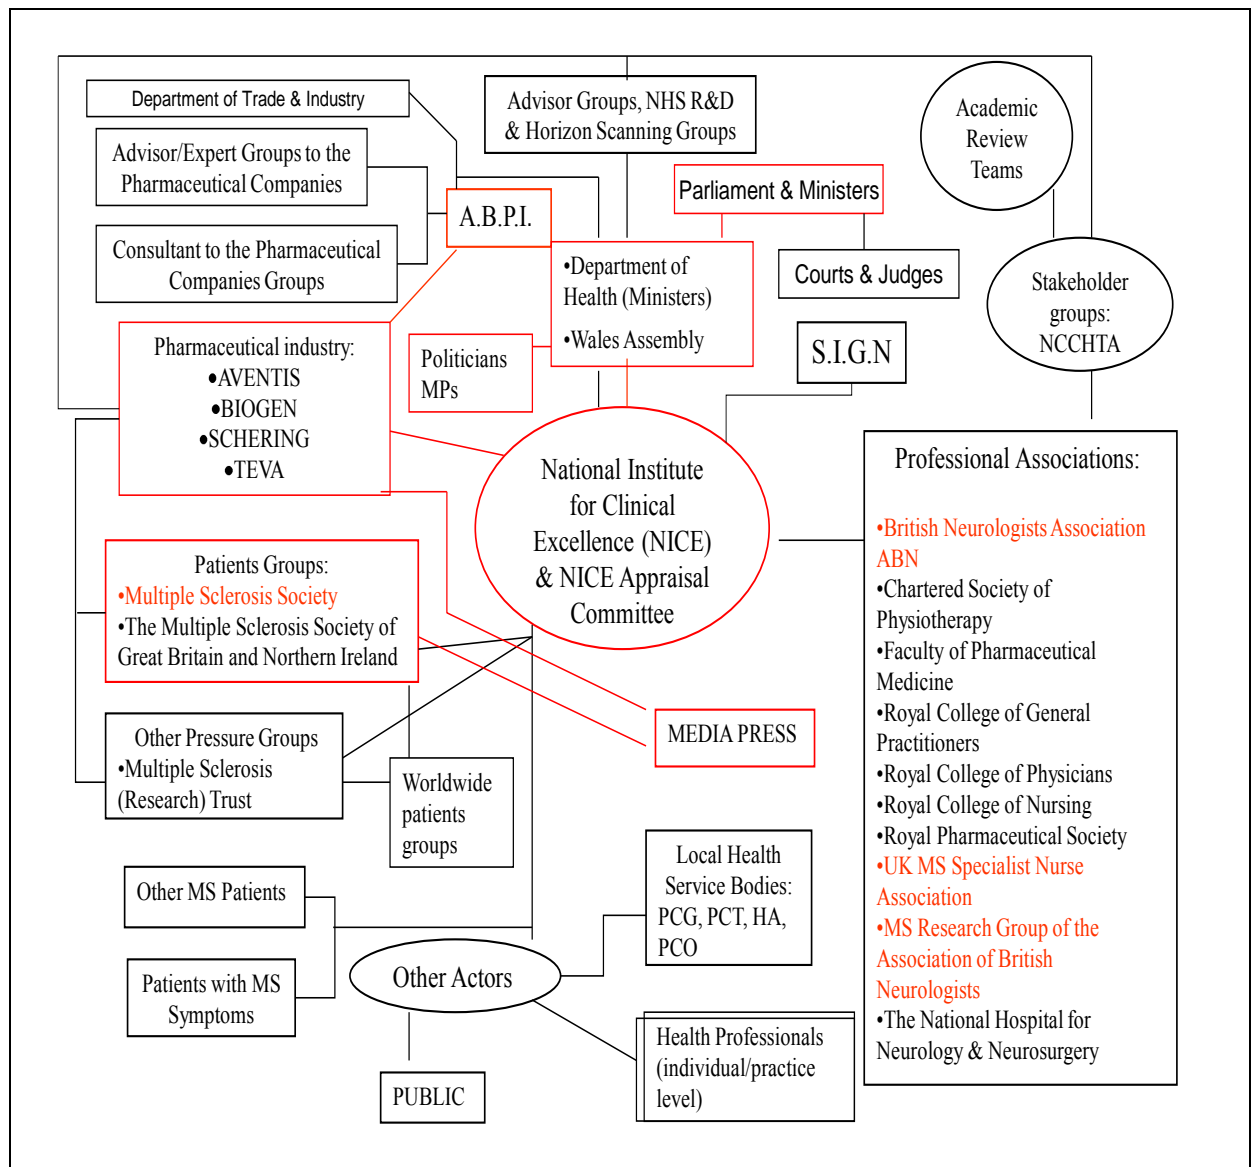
Department of Trade & Industry

Advisor Groups, NHS R&D & Horizon Scanning Groups

Academic Review Teams

Advisor/Expert Groups to the Pharmaceutical Companies

A.B.P.I.

Parliament & Ministers

Consultant to the Pharmaceutical Companies Groups

•Department of Health (Ministers)

•Wales Assembly

Courts & Judges

Stakeholder groups: NCCHTA

Pharmaceutical industry:
•AVENTIS
•BIOGEN
•SCHERING
•TEVA

Politicians MPs

S.I.G.N

National Institute for Clinical Excellence (NICE) & NICE Appraisal Committee

Professional Associations:

•British Neurologists Association ABN
•Chartered Society of Physiotherapy
•Faculty of Pharmaceutical Medicine
•Royal College of General Practitioners
•Royal College of Physicians
•Royal College of Nursing
•Royal Pharmaceutical Society
•UK MS Specialist Nurse Association
•MS Research Group of the Association of British Neurologists
•The National Hospital for Neurology & Neurosurgery

Patients Groups:
•Multiple Sclerosis Society
•The Multiple Sclerosis Society of Great Britain and Northern Ireland

MEDIA PRESS

Other Pressure Groups
•Multiple Sclerosis (Research) Trust

Worldwide patients groups

Local Health Service Bodies: PCG, PCT, HA, PCO

Other MS Patients

Other Actors

Patients with MS Symptoms

Health Professionals (individual/practice level)

PUBLIC